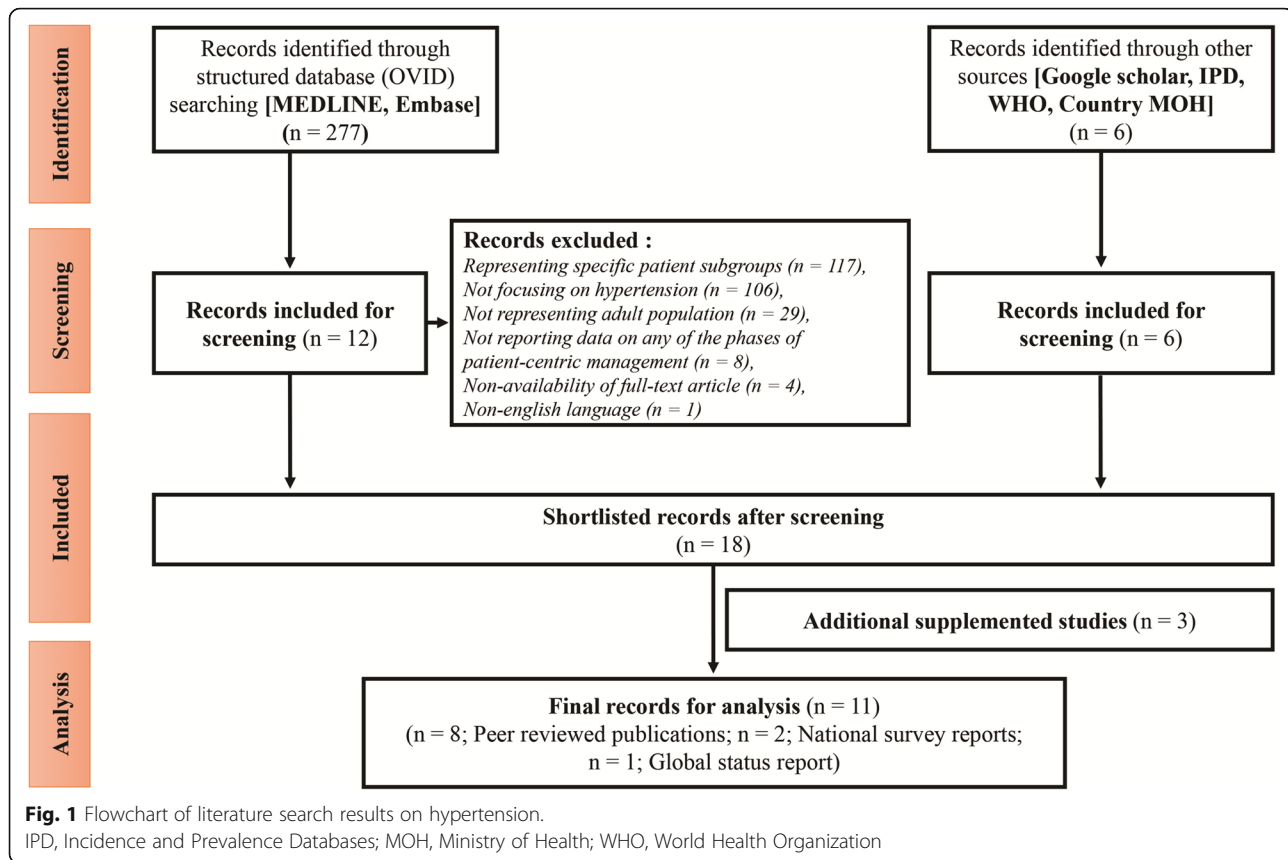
Identification

Records identified through structured database (OVID) searching [MEDLINE, Embase] (n = 277)

Records identified through other sources [Google scholar, IPD, WHO, Country MOH] (n = 6)

Screening

Records included for screening (n = 12)

Records excluded :
Representing specific patient subgroups (n = 117),
Not focusing on hypertension (n = 106),
Not representing adult population (n = 29),
Not reporting data on any of the phases of patient-centric management (n = 8),
Non-availability of full-text article (n = 4),
Non-english language (n = 1)

Records included for screening (n = 6)

Included

Shortlisted records after screening (n = 18)

Additional supplemented studies (n = 3)

Analysis

Final records for analysis (n = 11)
(n = 8; Peer reviewed publications; n = 2; National survey reports; n = 1; Global status report)

Fig. 1 Flowchart of literature search results on hypertension.
IPD, Incidence and Prevalence Databases; MOH, Ministry of Health; WHO, World Health Organization